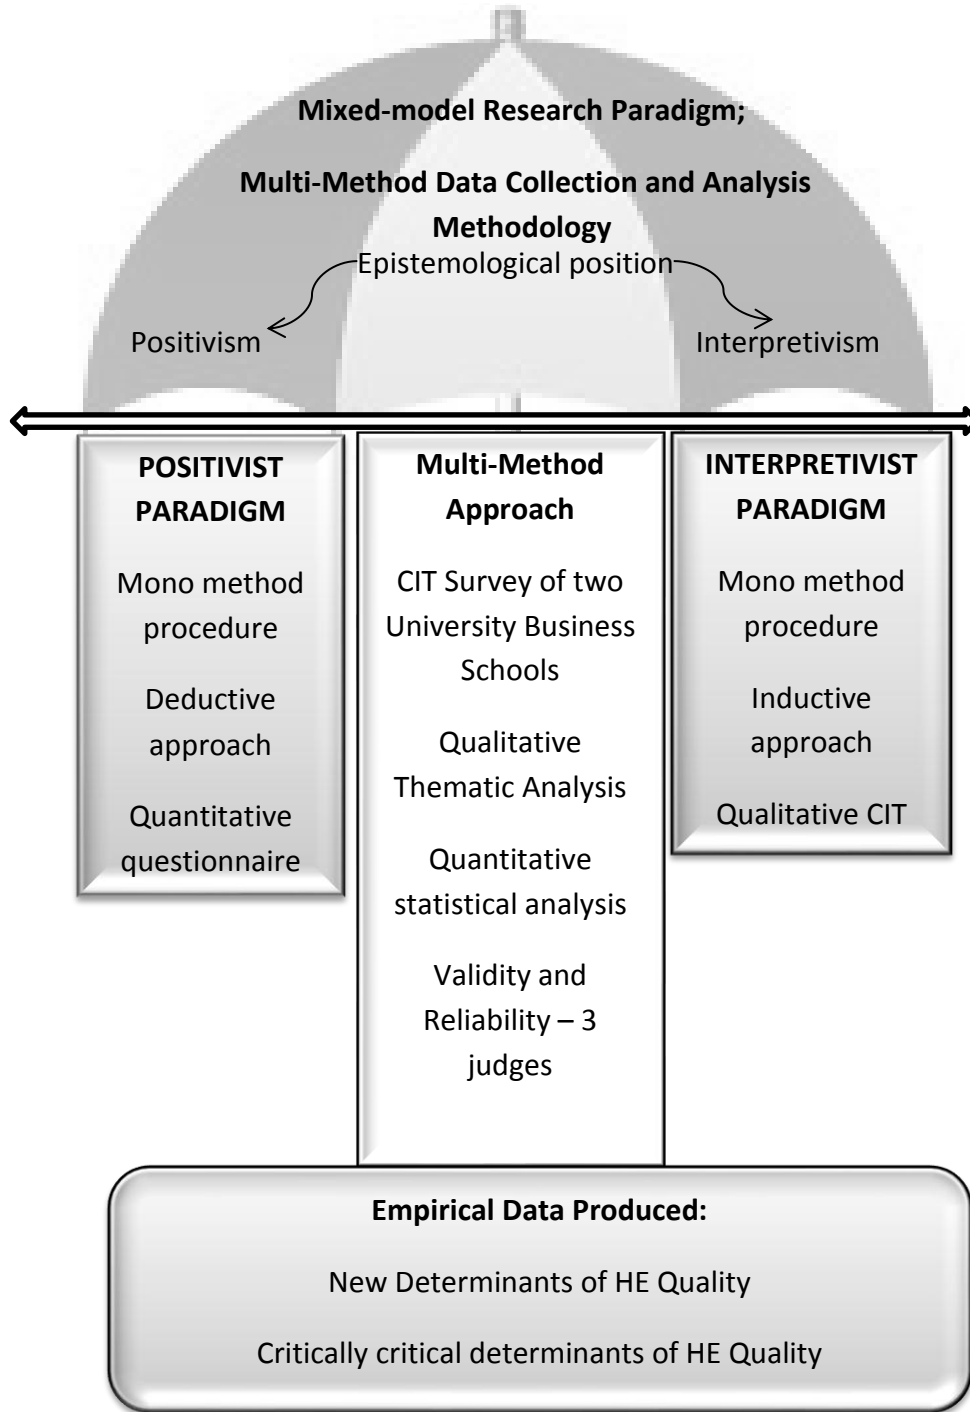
Mixed-model Research Paradigm;

Multi-Method Data Collection and Analysis Methodology

Epistemological position

Positivism

Interpretivism

POSITIVIST PARADIGM

Mono method procedure

Deductive approach

Quantitative questionnaire

Multi-Method Approach

CIT Survey of two University Business Schools

Qualitative Thematic Analysis

Quantitative statistical analysis

Validity and Reliability – 3 judges

INTERPRETIVIST PARADIGM

Mono method procedure

Inductive approach

Qualitative CIT

Empirical Data Produced:

New Determinants of HE Quality

Critically critical determinants of HE Quality